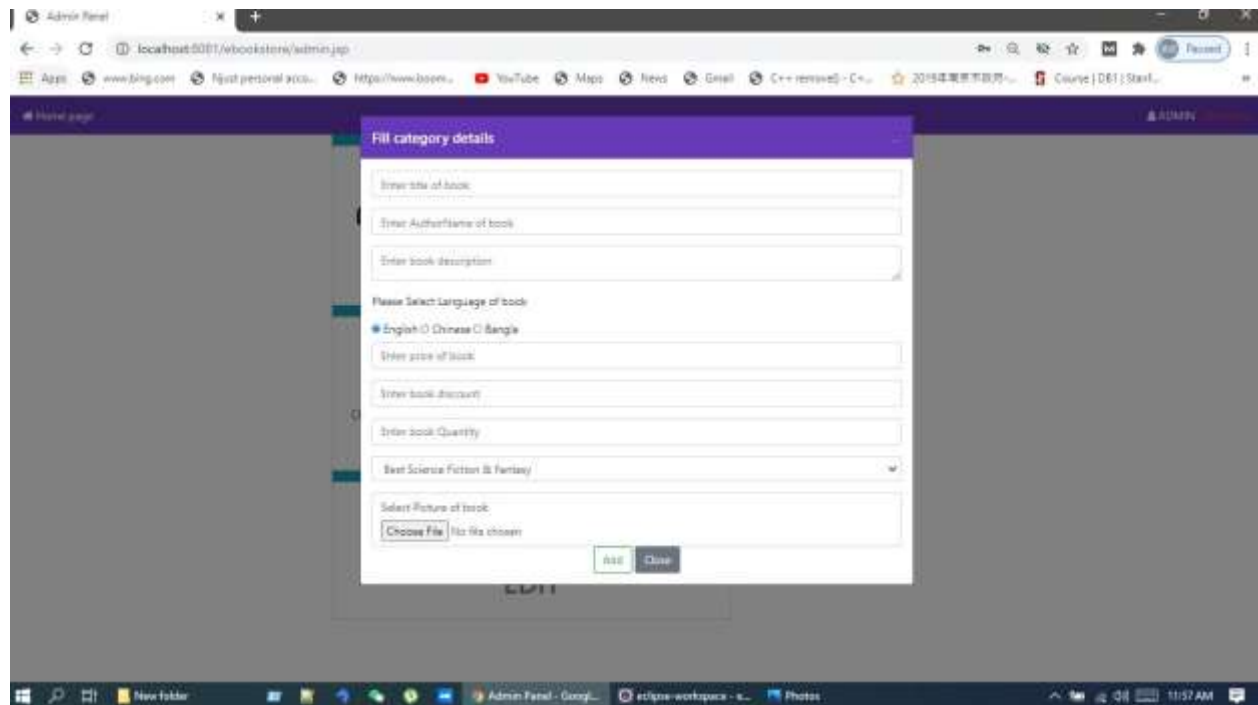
Admin Panel

localhost:8081/ebookstore/admin.jsp

Paused

Apps www.bing.com Njust personal acco... https://www.boom... YouTube Maps News Gmail C++ removed - C+... 2019年 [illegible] Course | DB1 | Stanf...

Home page

ADMIN

Fill category details

Enter title of book

Enter AuthorName of book

Enter book description

Please Select Language of book

English Chinese Bangla

Enter price of book

Enter book discount

Enter book Quantity

Best Science Fiction & Fantasy

Select Picture of book

Choose File No file chosen

Add Close

EDIT

New folder

Admin Panel - Googl...

eclipse-workspace - e...

Photos

11:57 AM